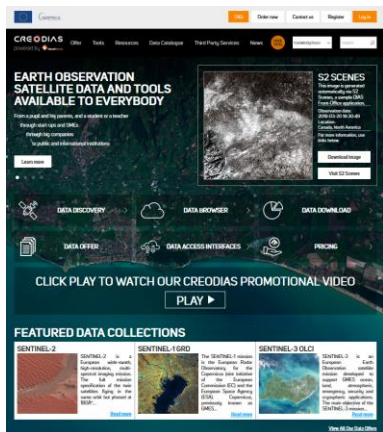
Copernicus

FAQ | Order now | Contact us | Register | Log in

CREODIAS powered by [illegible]

Offer | Tools | Resources | Data Catalogue | Third Party Services | News

EARTH OBSERVATION SATELLITE DATA AND TOOLS AVAILABLE TO EVERYBODY

From a pupil and his parents, and a student or a teacher through start-ups and SMEs, through big companies to public and international institutions

Learn more

S2 SCENES

This image is generated automatically via S2 Scenes, a simple DIAS Front-Office application.

Observation date: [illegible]
Location: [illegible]
For more information, see links below

Download image

Visit S2 Scenes

DATA DISCOVERY

DATA BROWSER

DATA DOWNLOAD

DATA OFFER

DATA ACCESS INTERFACES

PRICING

CLICK PLAY TO WATCH OUR CREODIAS PROMOTIONAL VIDEO

PLAY ▶

FEATURED DATA COLLECTIONS

SENTINEL-2

SENTINEL-2 is a European wide-swath, high-resolution, multi-spectral imaging mission. The full mission specification of the twin satellites flying in the same orbit but phased at 180°...

Read more

SENTINEL-1 GRD

The SENTINEL-1 mission is the European Radar Observatory for the Copernicus joint initiative of the European Commission (EC) and the European Space Agency (ESA). Copernicus, previously known as GMES...

Read more

SENTINEL-3 OLCI

SENTINEL-3 is an European Earth Observation satellite mission developed to support GMES ocean, land, atmospheric, emergency, security and cryospheric applications. The main objective of the SENTINEL-3 mission...

Read more

View All Our Data Offers